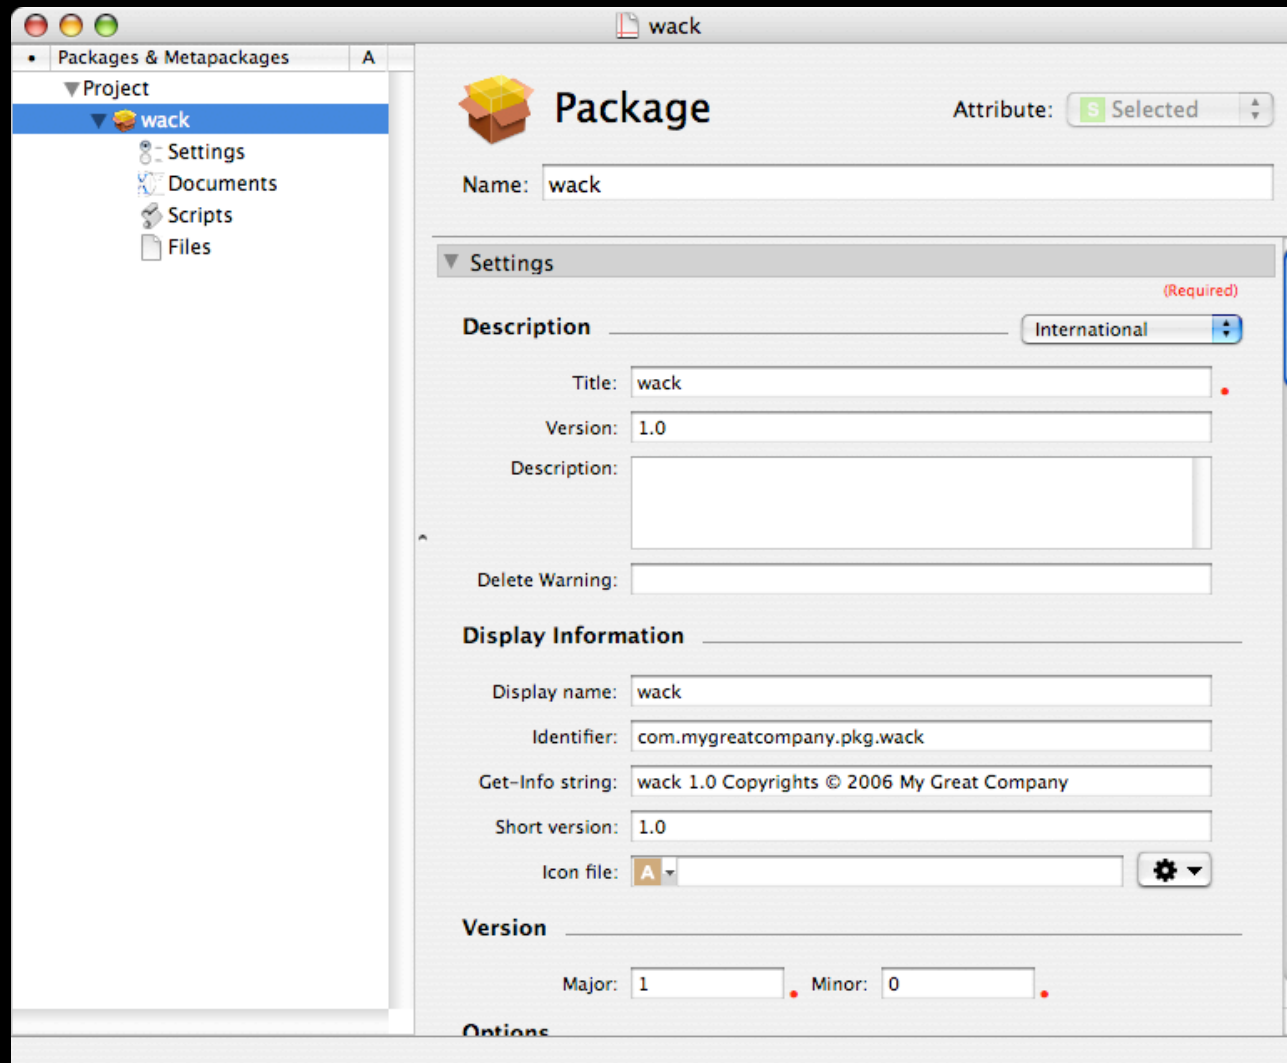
wack

Packages & Metapackages A
Project
wack
Settings
Documents
Scripts
Files

Package
Attribute: S Selected
Name: wack

Settings
(Required)
Description
International
Title: wack
Version: 1.0
Description:
Delete Warning:

Display Information
Display name: wack
Identifier: com.mygreatcompany.pkg.wack
Get-Info string: wack 1.0 Copyrights © 2006 My Great Company
Short version: 1.0
Icon file: A

Version
Major: 1 Minor: 0

Options